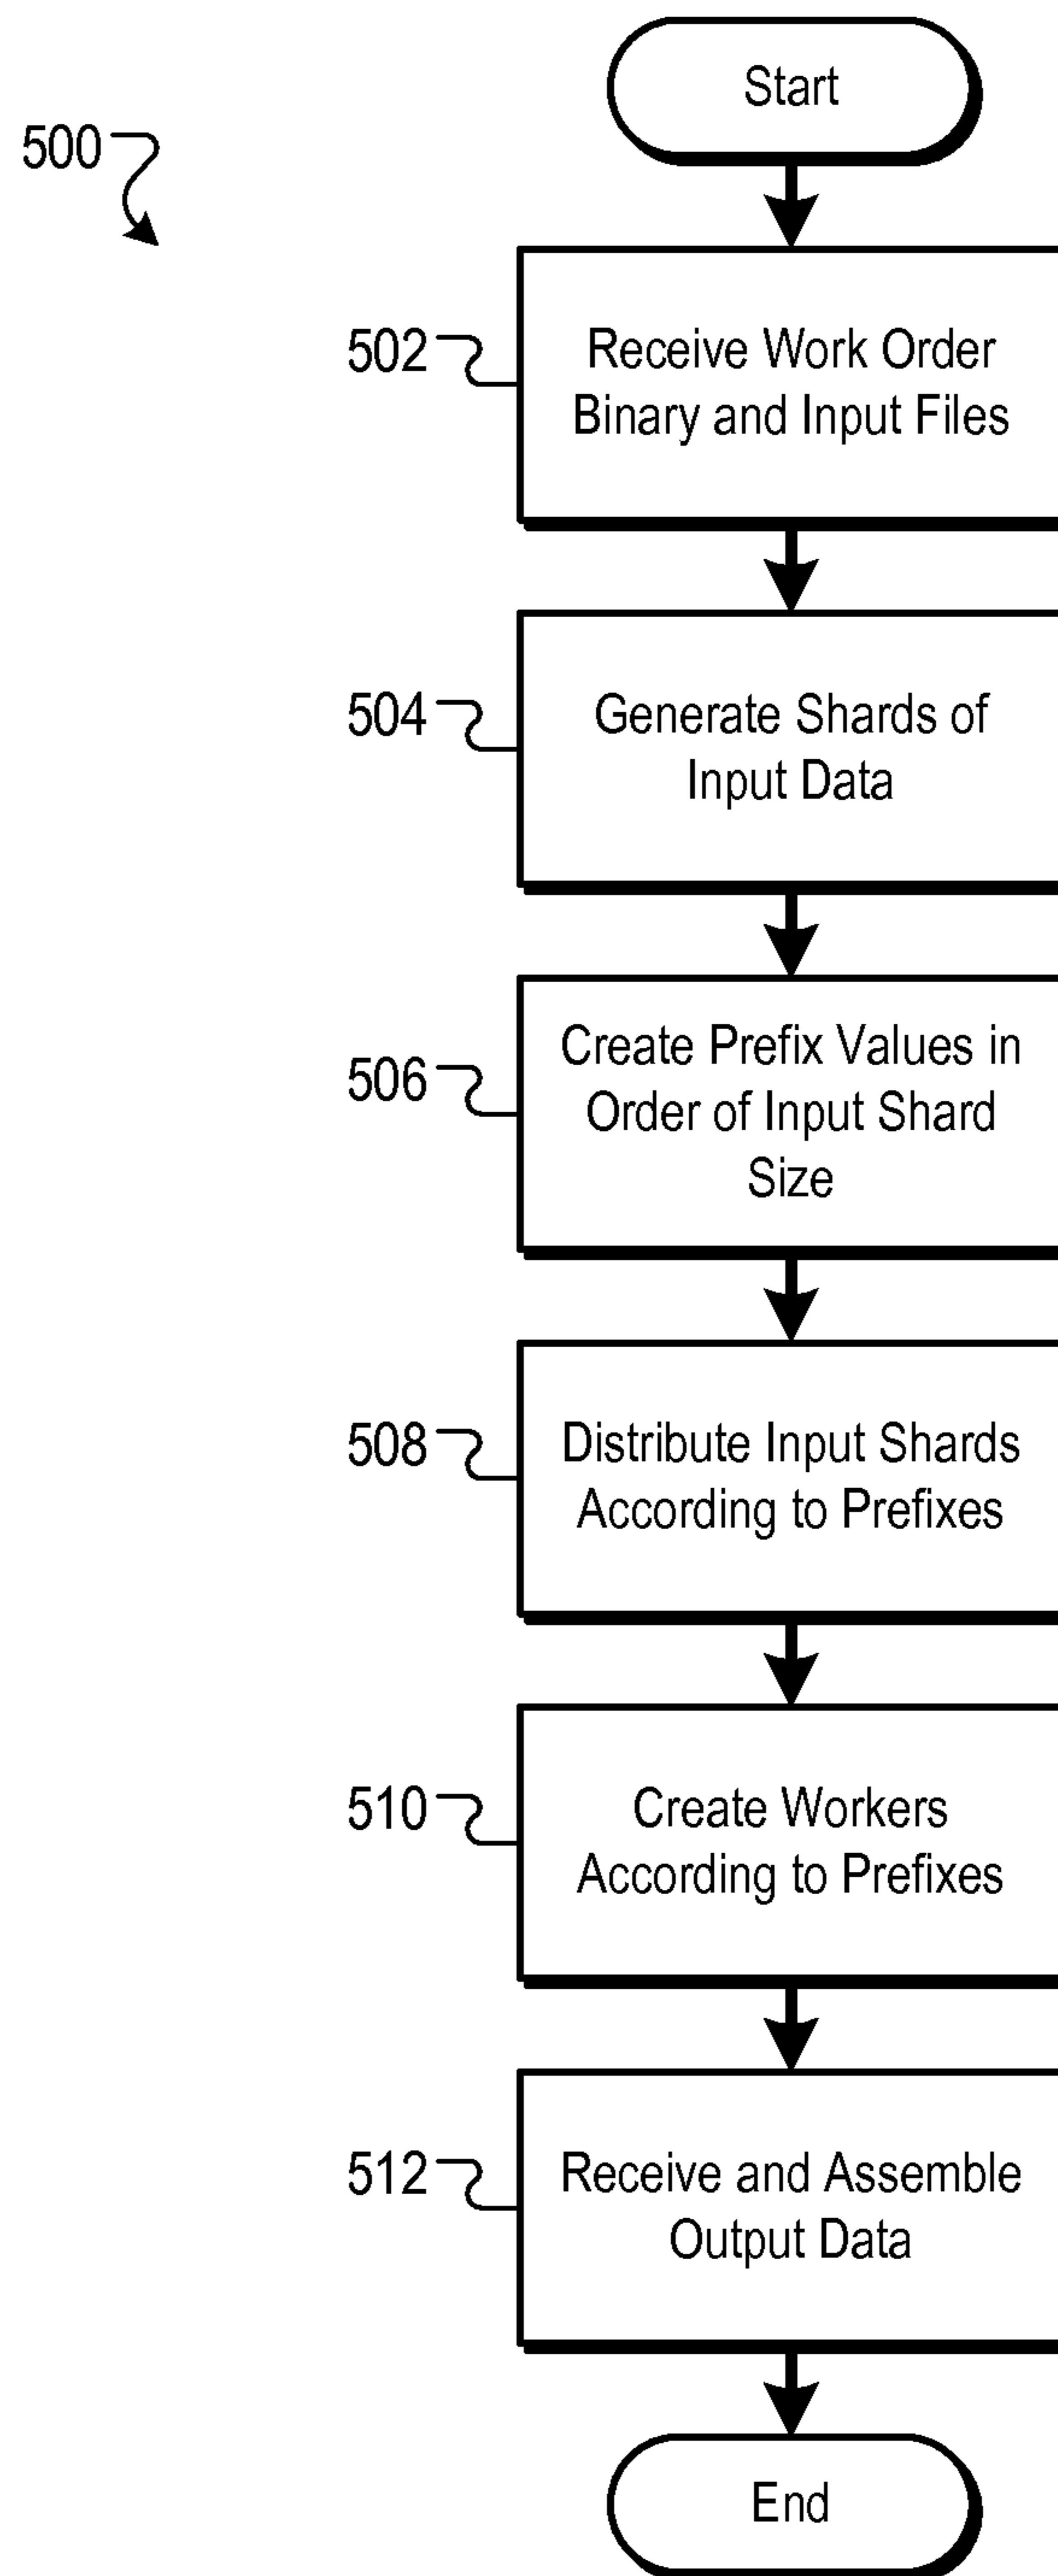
500

Start

502 Receive Work Order Binary and Input Files

504 Generate Shards of Input Data

506 Create Prefix Values in Order of Input Shard Size

508 Distribute Input Shards According to Prefixes

510 Create Workers According to Prefixes

512 Receive and Assemble Output Data

End